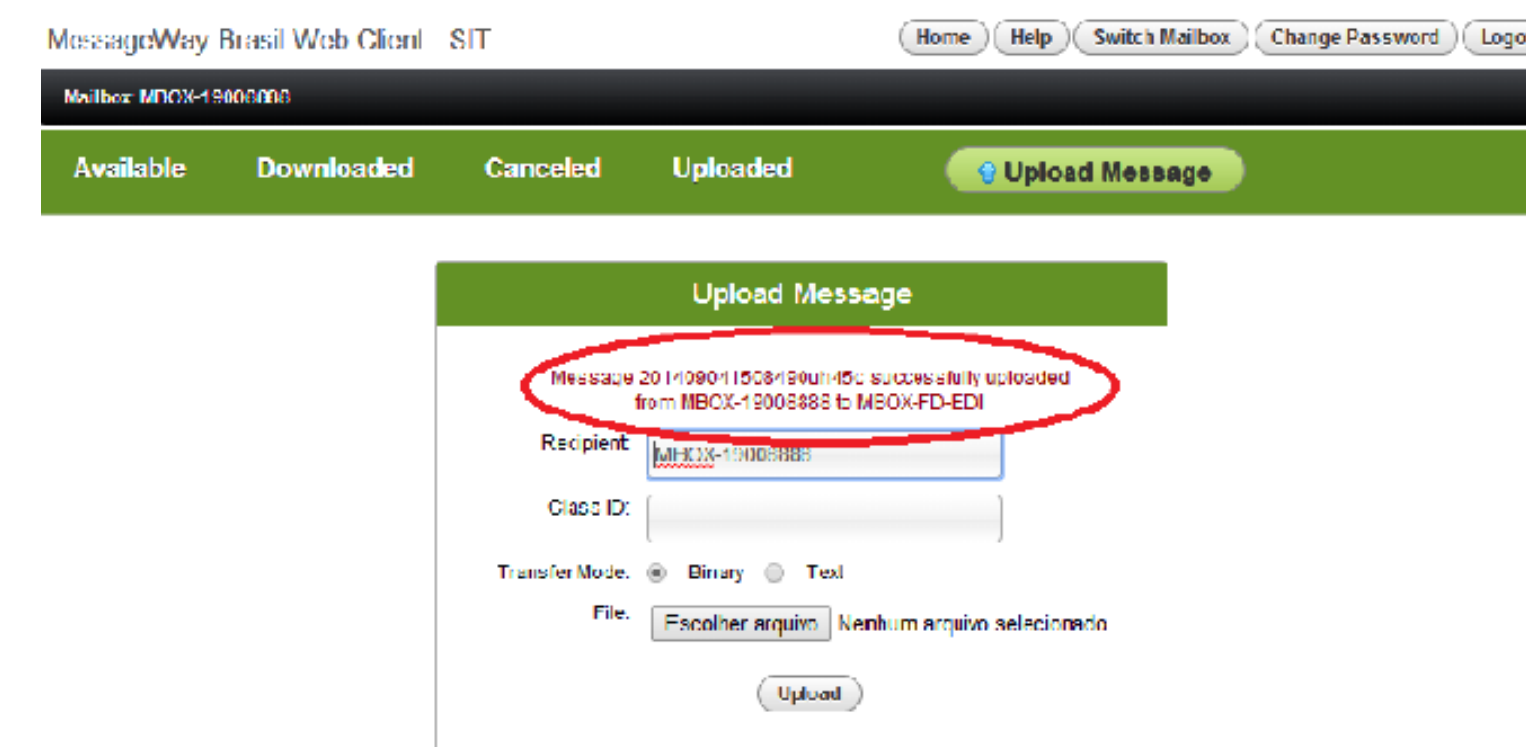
MessageWay Brasil Web Client SIT

Home | Help | Switch Mailbox | Change Password | Logo

Mailbox MBOX-19006888

Available | Downloaded | Canceled | Uploaded | Upload Message

Upload Message

Message 2014090411508490uh45c successfully uploaded from MBOX-19006888 to MBOX-FD-EDI

Recipient: MBOX-19006888

Class ID:

Transfer Mode: Binary Text

File: Escolher arquivo Nenhum arquivo selecionado

Upload